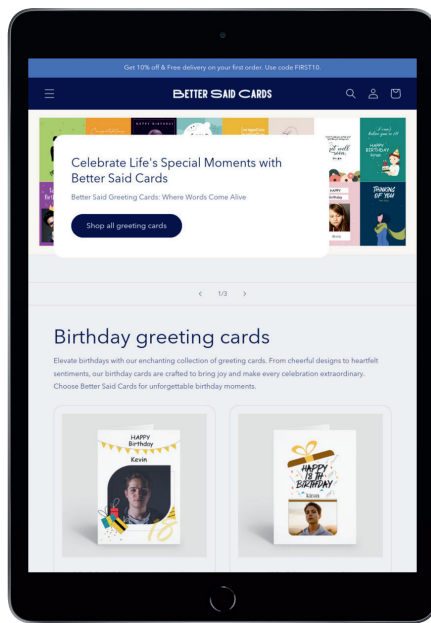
Get 10% off & Free delivery on your first order. Use code FIRST10.

BETTER SAID CARDS

Celebrate Life's Special Moments with Better Said Cards

Better Said Greeting Cards: Where Words Come Alive

Shop all greeting cards

HAPPY BIRTHDAY

get well soon

HAPPY BIRTHDAY

THINKING OF YOU

‹ 1/3 ›

Birthday greeting cards

Elevate birthdays with our enchanting collection of greeting cards. From cheerful designs to heartfelt sentiments, our birthday cards are crafted to bring joy and make every celebration extraordinary. Choose Better Said Cards for unforgettable birthday moments.

HAPPY Birthday
Kevin
18

HAPPY 18 th BIRTHDAY
Kevin